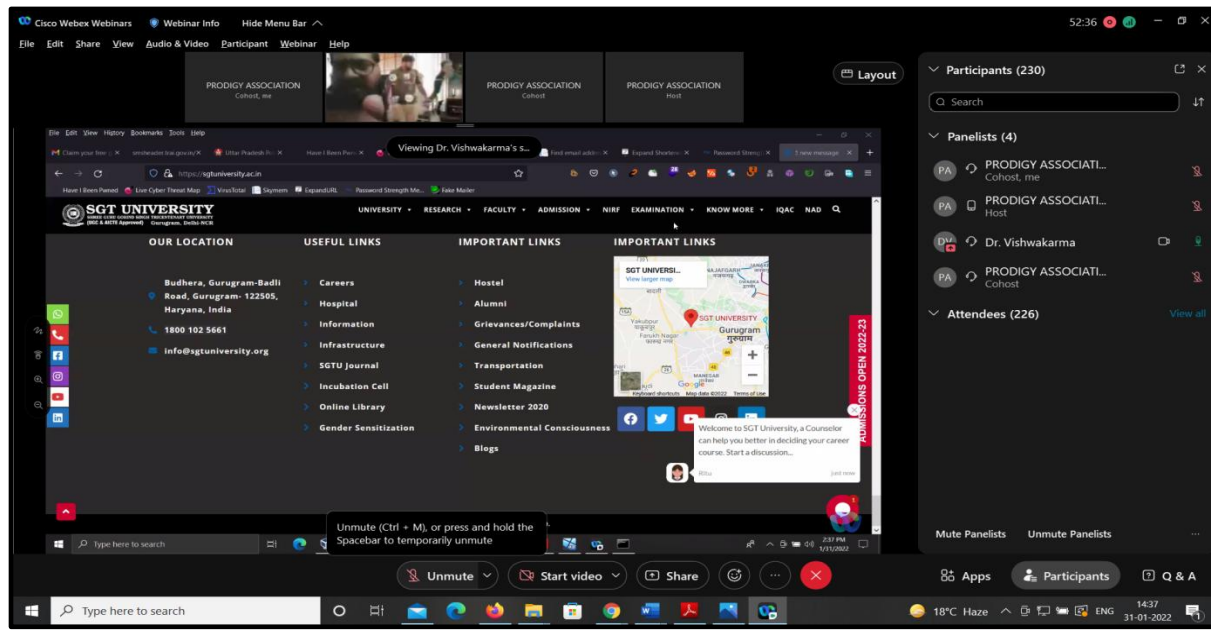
Cisco Webex Webinars Webinar Info Hide Menu Bar

52:36

File Edit Share View Audio & Video Participant Webinar Help

PRODIGY ASSOCIATION
Cohost, me

PRODIGY ASSOCIATION
Cohost

PRODIGY ASSOCIATION
Host

Layout

Viewing Dr. Vishwakarma's s...

https://sgtuniversity.ac.in

SGT UNIVERSITY

UNIVERSITY RESEARCH FACULTY ADMISSION NIRF EXAMINATION KNOW MORE IQAC NAD

OUR LOCATION

Budhera, Gurugram-Badli Road, Gurugram- 122505, Haryana, India

1800 102 5661

info@sgtuniversity.org

USEFUL LINKS

Careers
Hospital
Information
Infrastructure
SGTU Journal
Incubation Cell
Online Library
Gender Sensitization

IMPORTANT LINKS

Hostel
Alumni
Grievances/Complaints
General Notifications
Transportation
Student Magazine
Newsletter 2020
Environmental Consciousness
Blogs

IMPORTANT LINKS

SGT UNIVERSI...
View larger map
SGT UNIVERSITY
Gurugram
गुरुग्राम

ADMISSIONS OPEN 2022-23

Welcome to SGT University, a Counselor can help you better in deciding your career course. Start a discussion...

Ritu
Just now

Unmute (Ctrl + M), or press and hold the Spacebar to temporarily unmute

Type here to search

2:37 PM
1/31/2022

Participants (230)

Search

Panelists (4)

PRODIGY ASSOCIATI...
Cohost, me

PRODIGY ASSOCIATI...
Host

Dr. Vishwakarma

PRODIGY ASSOCIATI...
Cohost

Attendees (226)

View all

Mute Panelists Unmute Panelists

Unmute Start video Share

Apps Participants Q & A

Type here to search

18°C Haze ENG 14:37 31-01-2022